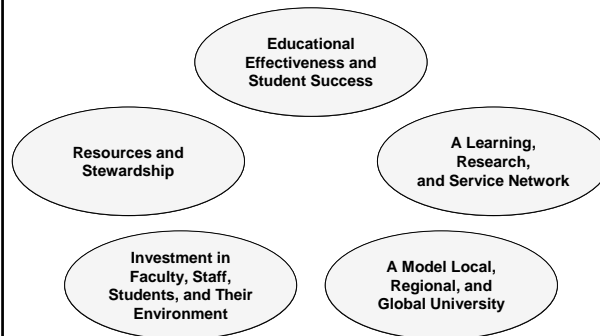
Educational Effectiveness and Student Success

Resources and Stewardship

A Learning, Research, and Service Network

Investment in Faculty, Staff, Students, and Their Environment

A Model Local, Regional, and Global University